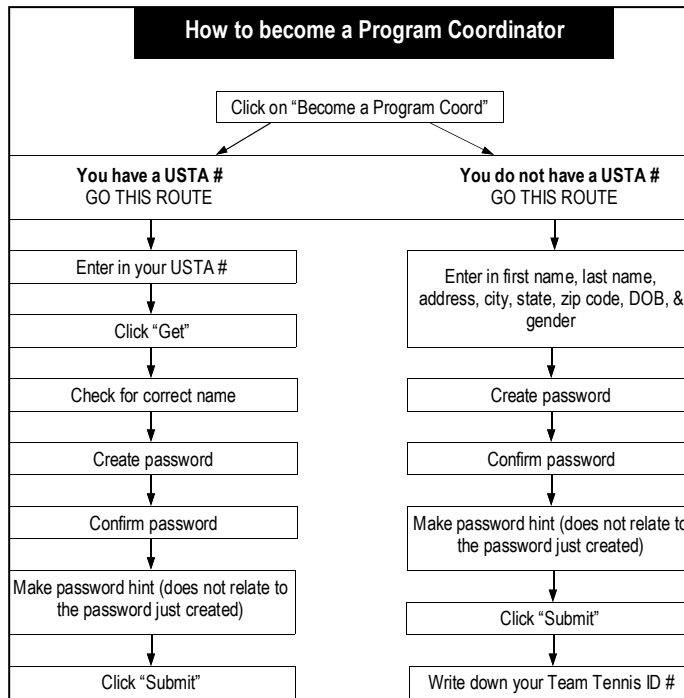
How to become a Program Coordinator

Click on "Become a Program Coord"

You have a USTA #
GO THIS ROUTE

Enter in your USTA #

Click "Get"

Check for correct name

Create password

Confirm password

Make password hint (does not relate to the password just created)

Click "Submit"

You do not have a USTA #
GO THIS ROUTE

Enter in first name, last name, address, city, state, zip code, DOB, & gender

Create password

Confirm password

Make password hint (does not relate to the password just created)

Click "Submit"

Write down your Team Tennis ID #